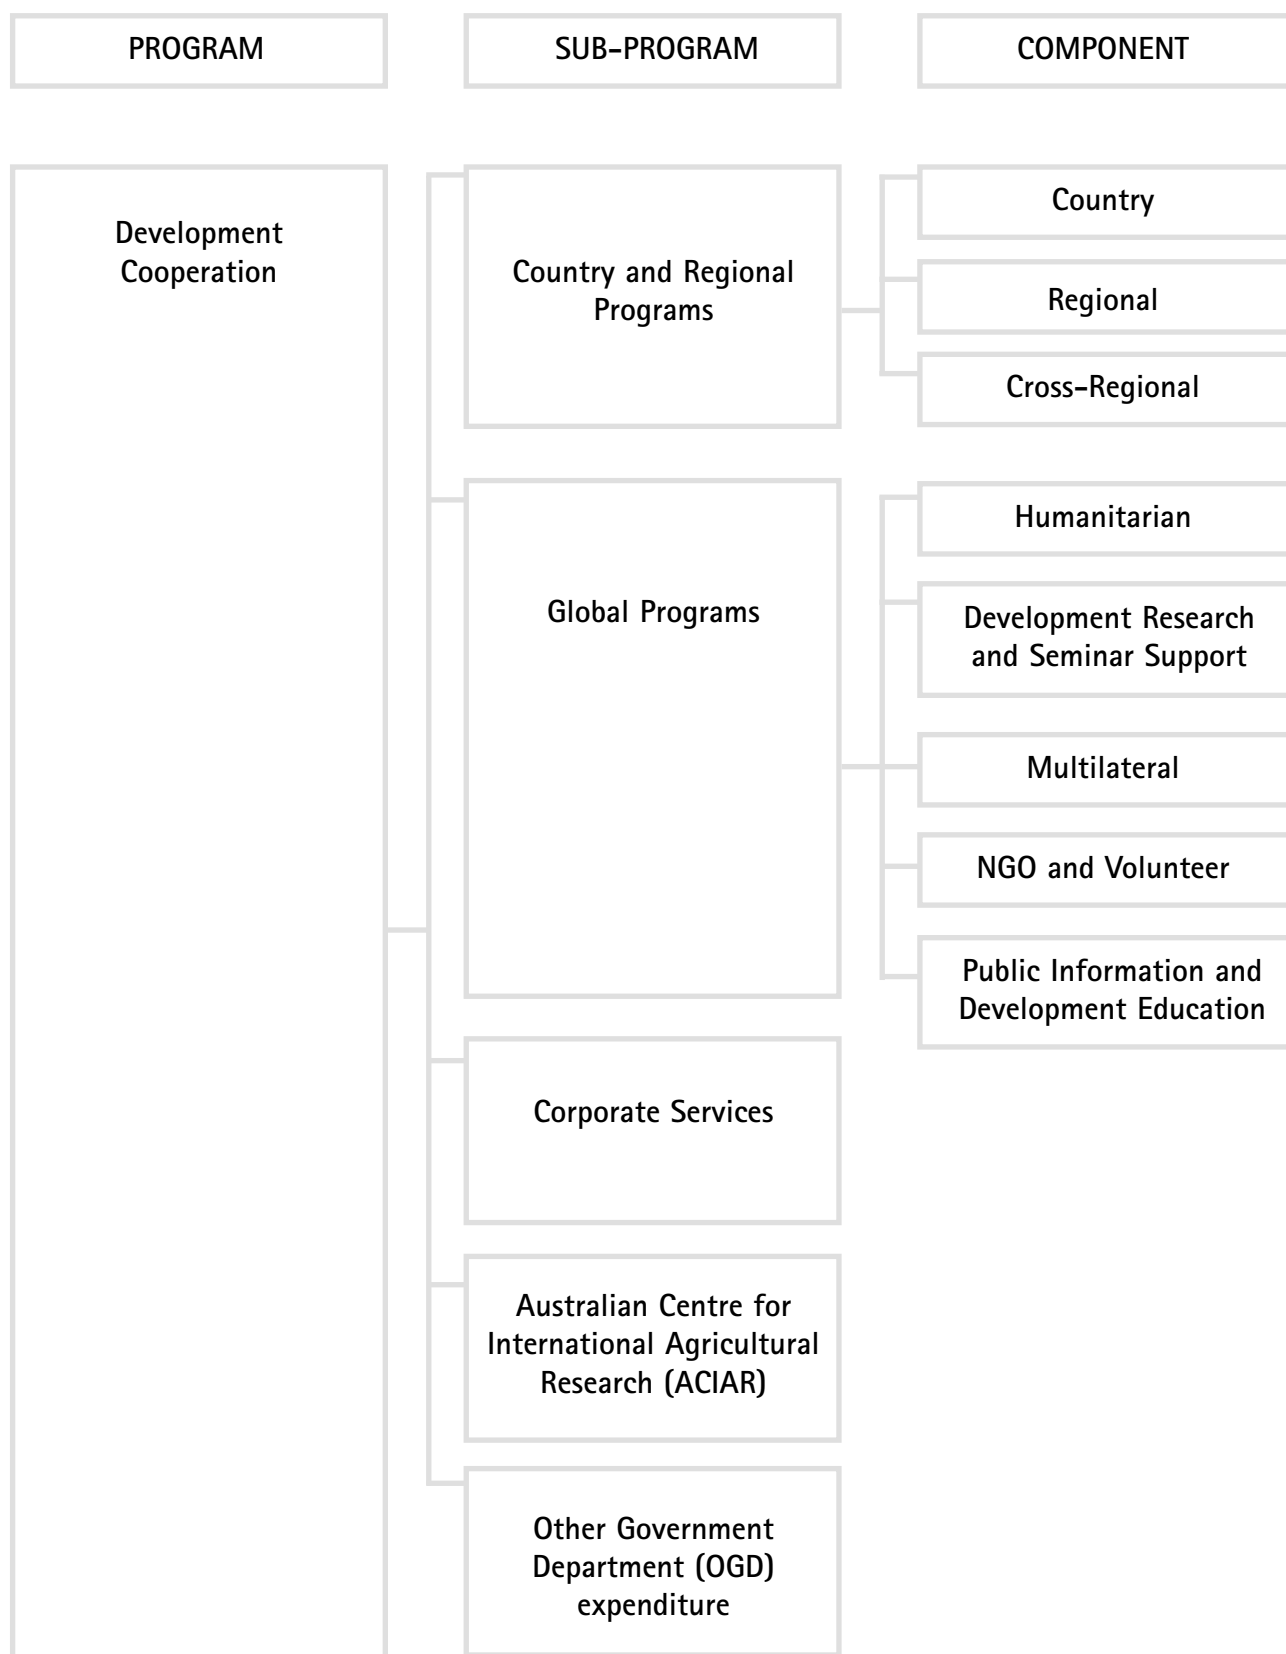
PROGRAM

SUB-PROGRAM

COMPONENT

Development Cooperation

Country and Regional Programs

Country

Regional

Cross-Regional

Global Programs

Humanitarian

Development Research and Seminar Support

Multilateral

NGO and Volunteer

Public Information and Development Education

Corporate Services

Australian Centre for International Agricultural Research (ACIAR)

Other Government Department (OGD) expenditure